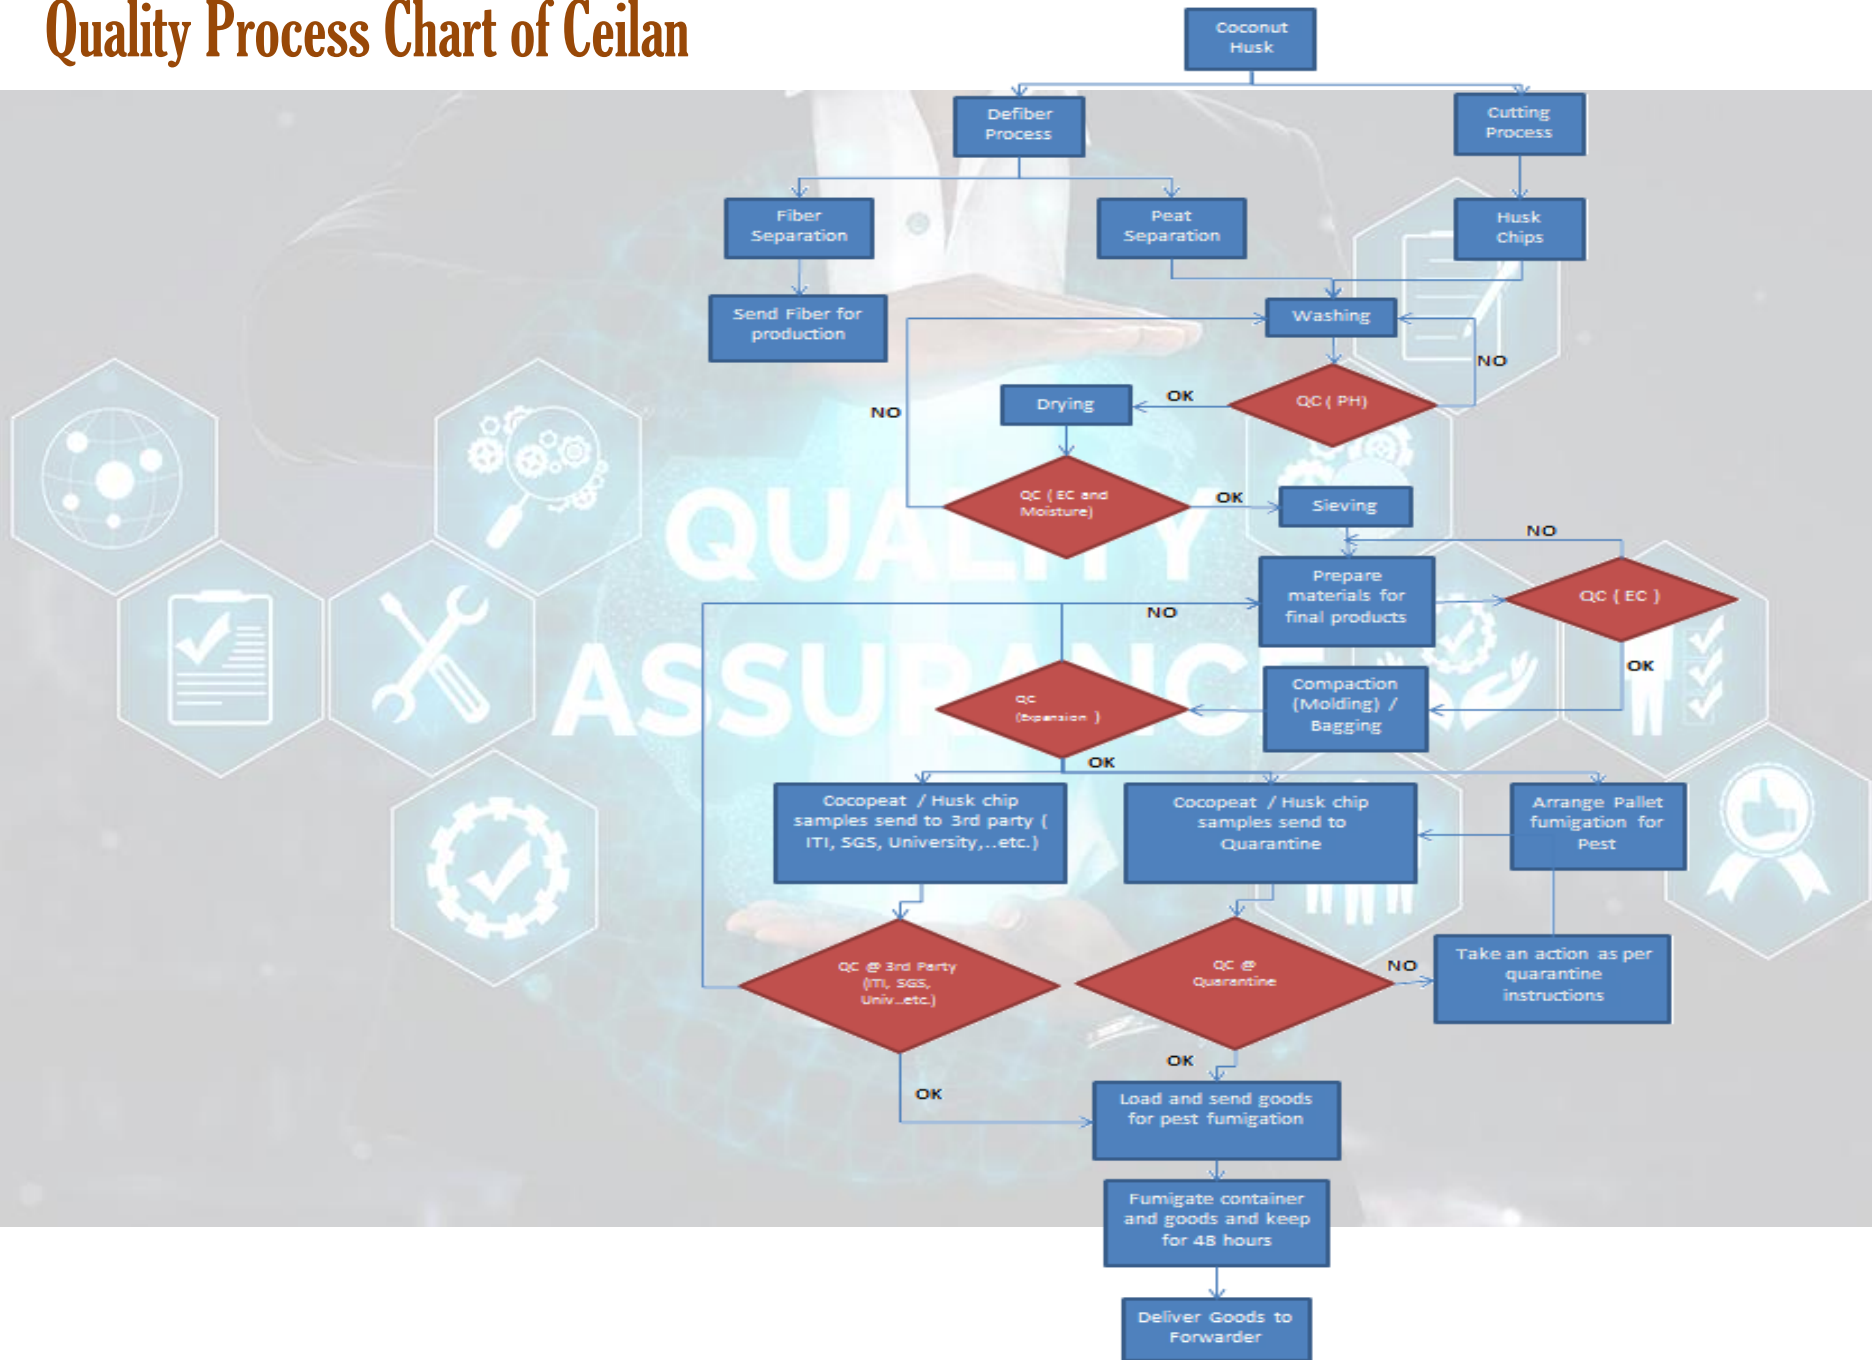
Quality Process Chart of Ceilan

Coconut Husk

Defiber Process

Cutting Process

Fiber Separation

Peat Separation

Husk Chips

Send Fiber for production

Washing

NO

Drying

OK

QC ( PH)

NO

QC ( EC and Moisture)

OK

Sieving

QUALITY

NO

Prepare materials for final products

QC ( EC )

NO

ASSURANCE

OK

QC (Expansion )

Compaction (Molding) / Bagging

OK

Cocopeat / Husk chip samples send to 3rd party ( ITI, SGS, University,..etc.)

Cocopeat / Husk chip samples send to Quarantine

Arrange Pallet fumigation for Pest

QC @ 3rd Party (ITI, SGS, Univ..etc.)

QC @ Quarantine

NO

Take an action as per quarantine instructions

OK

OK

Load and send goods for pest fumigation

Fumigate container and goods and keep for 48 hours

Deliver Goods to Forwarder